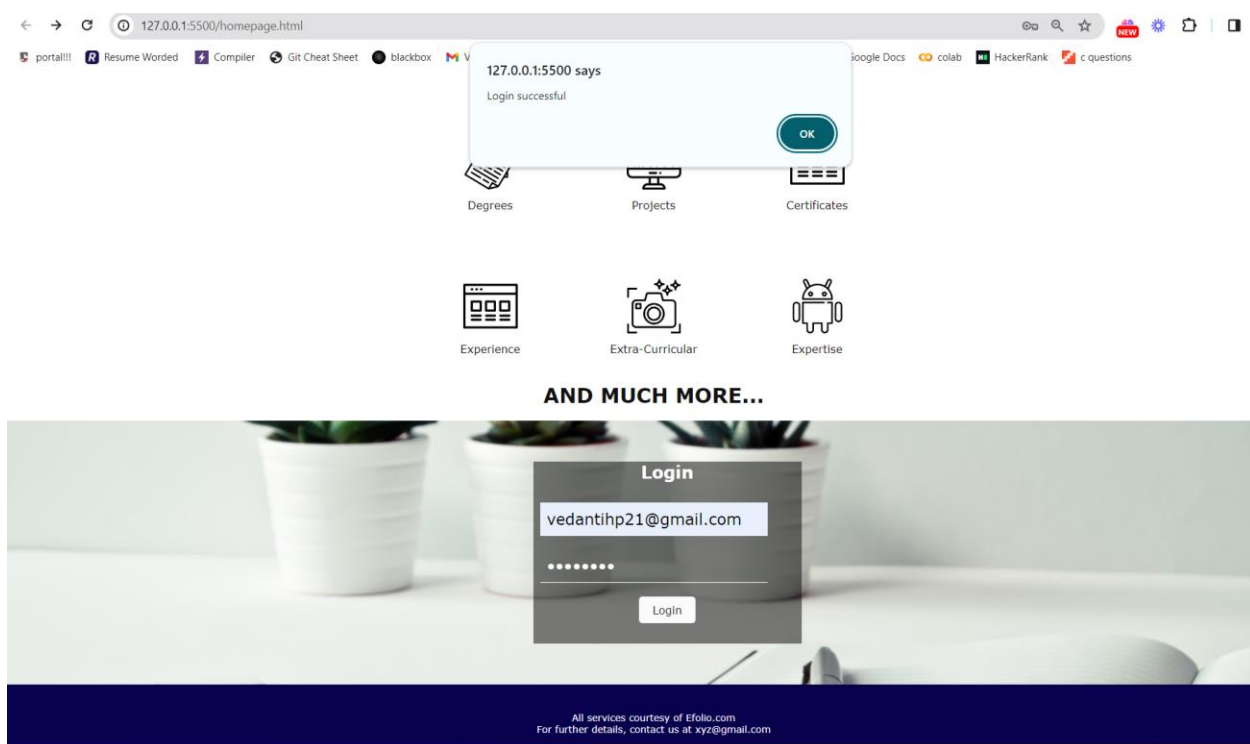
127.0.0.1:5500/homepage.html

portal!!! Resume Worded Compiler Git Cheat Sheet blackbox V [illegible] oogle Docs colab HackerRank c questions

NEW

127.0.0.1:5500 says

Login successful

OK

Degrees

Projects

Certificates

Experience

Extra-Curricular

Expertise

AND MUCH MORE...

Login

vedantihp21@gmail.com

••••••••

Login

All services courtesy of Efolio.com
For further details, contact us at xyz@gmail.com